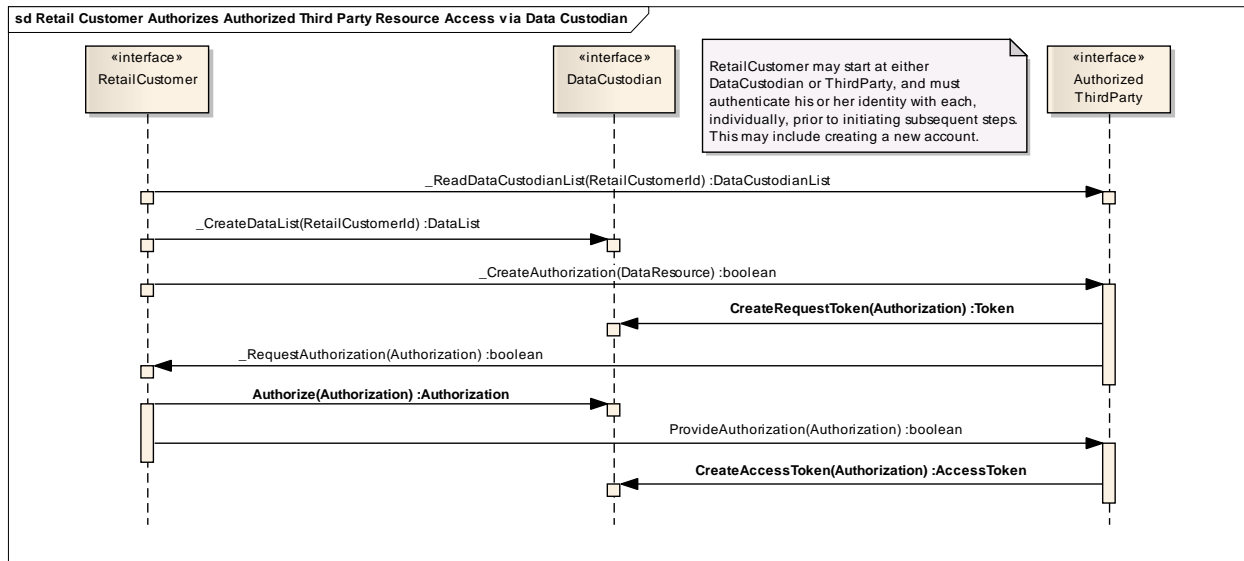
sd Retail Customer Authorizes Authorized Third Party Resource Access via Data Custodian

«interface»
RetailCustomer

«interface»
DataCustodian

RetailCustomer may start at either DataCustodian or ThirdParty, and must authenticate his or her identity with each, individually, prior to initiating subsequent steps. This may include creating a new account.

«interface»
Authorized ThirdParty

_ReadDataCustodianList(RetailCustomerId) :DataCustodianList

_CreateDataList(RetailCustomerId) :DataList

_CreateAuthorization(DataResource) :boolean

CreateRequestToken(Authorization) :Token

_RequestAuthorization(Authorization) :boolean

Authorize(Authorization) :Authorization

ProvideAuthorization(Authorization) :boolean

CreateAccessToken(Authorization) :AccessToken